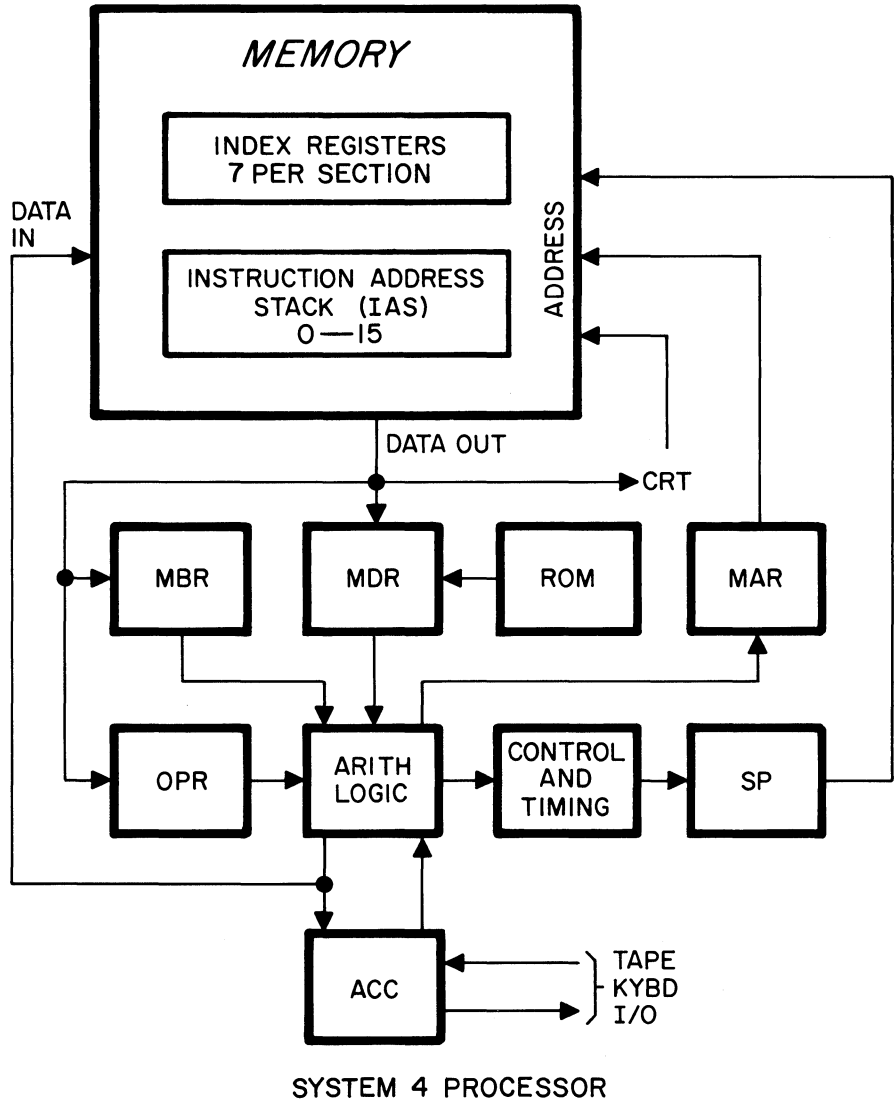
MEMORY

INDEX REGISTERS
7 PER SECTION

INSTRUCTION ADDRESS
STACK (IAS)
0 — 15

DATA IN

ADDRESS

DATA OUT

CRT

MBR

MDR

ROM

MAR

OPR

ARITH LOGIC

CONTROL AND TIMING

SP

ACC

TAPE
KYBD
I/O

SYSTEM 4 PROCESSOR